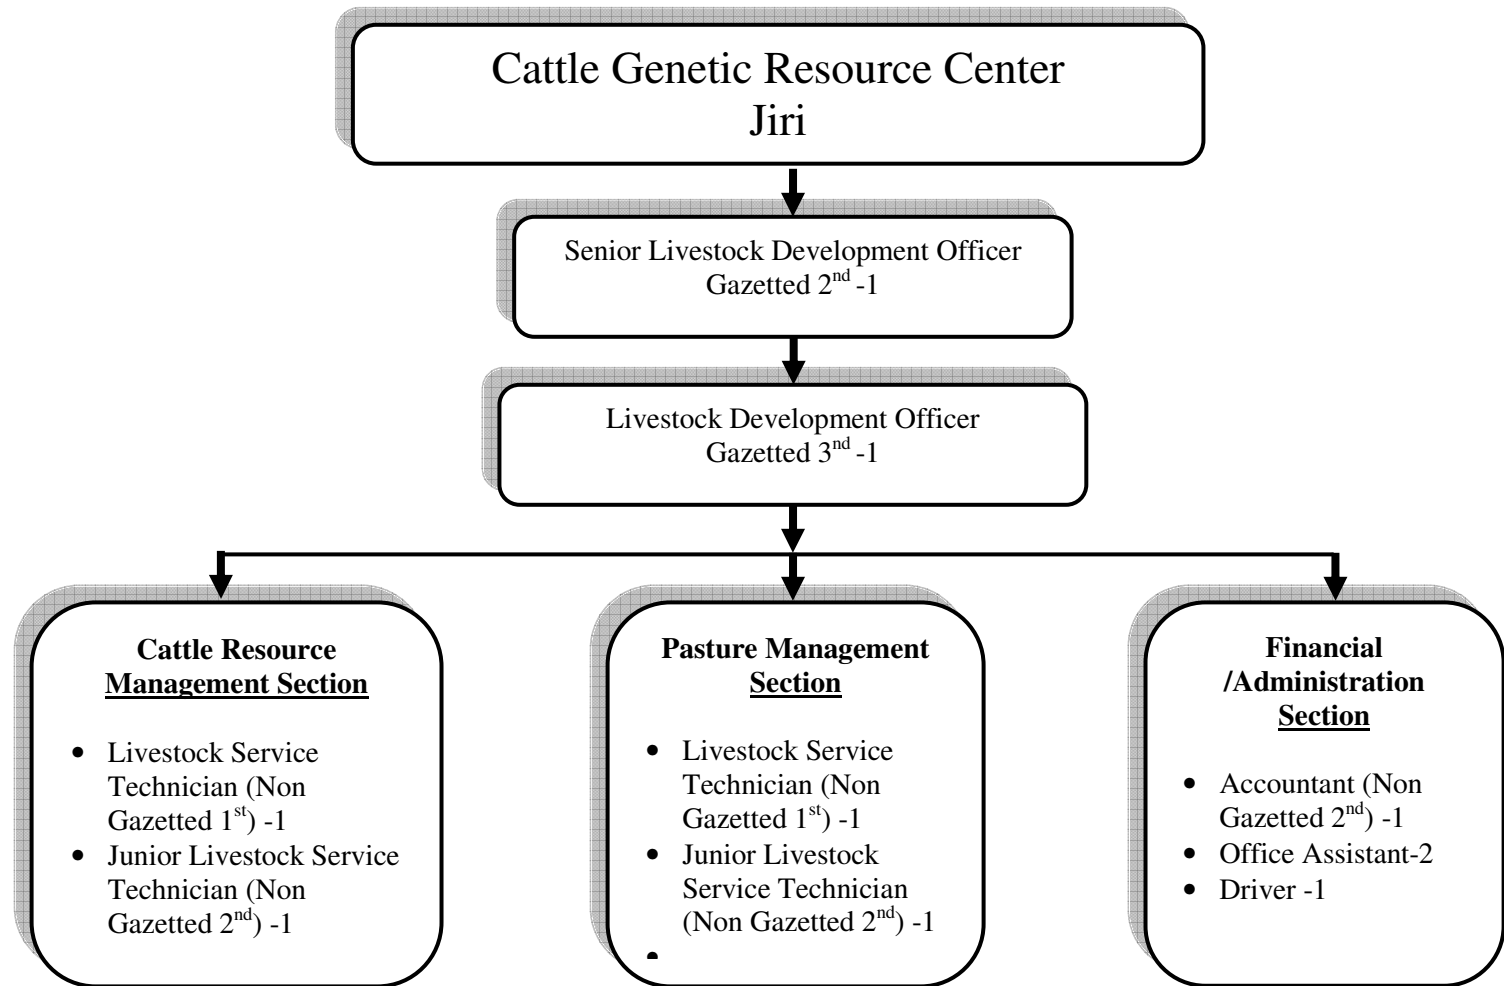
Cattle Genetic Resource Center
Jiri

Senior Livestock Development Officer
Gazetted 2$^{nd}$ -1

Livestock Development Officer
Gazetted 3$^{rd}$ -1

**Cattle Resource Management Section**

- Livestock Service Technician (Non Gazetted 1$^{st}$) -1
- Junior Livestock Service Technician (Non Gazetted 2$^{nd}$) -1

**Pasture Management Section**

- Livestock Service Technician (Non Gazetted 1$^{st}$) -1
- Junior Livestock Service Technician (Non Gazetted 2$^{nd}$) -1
-

**Financial /Administration Section**

- Accountant (Non Gazetted 2$^{nd}$) -1
- Office Assistant-2
- Driver -1